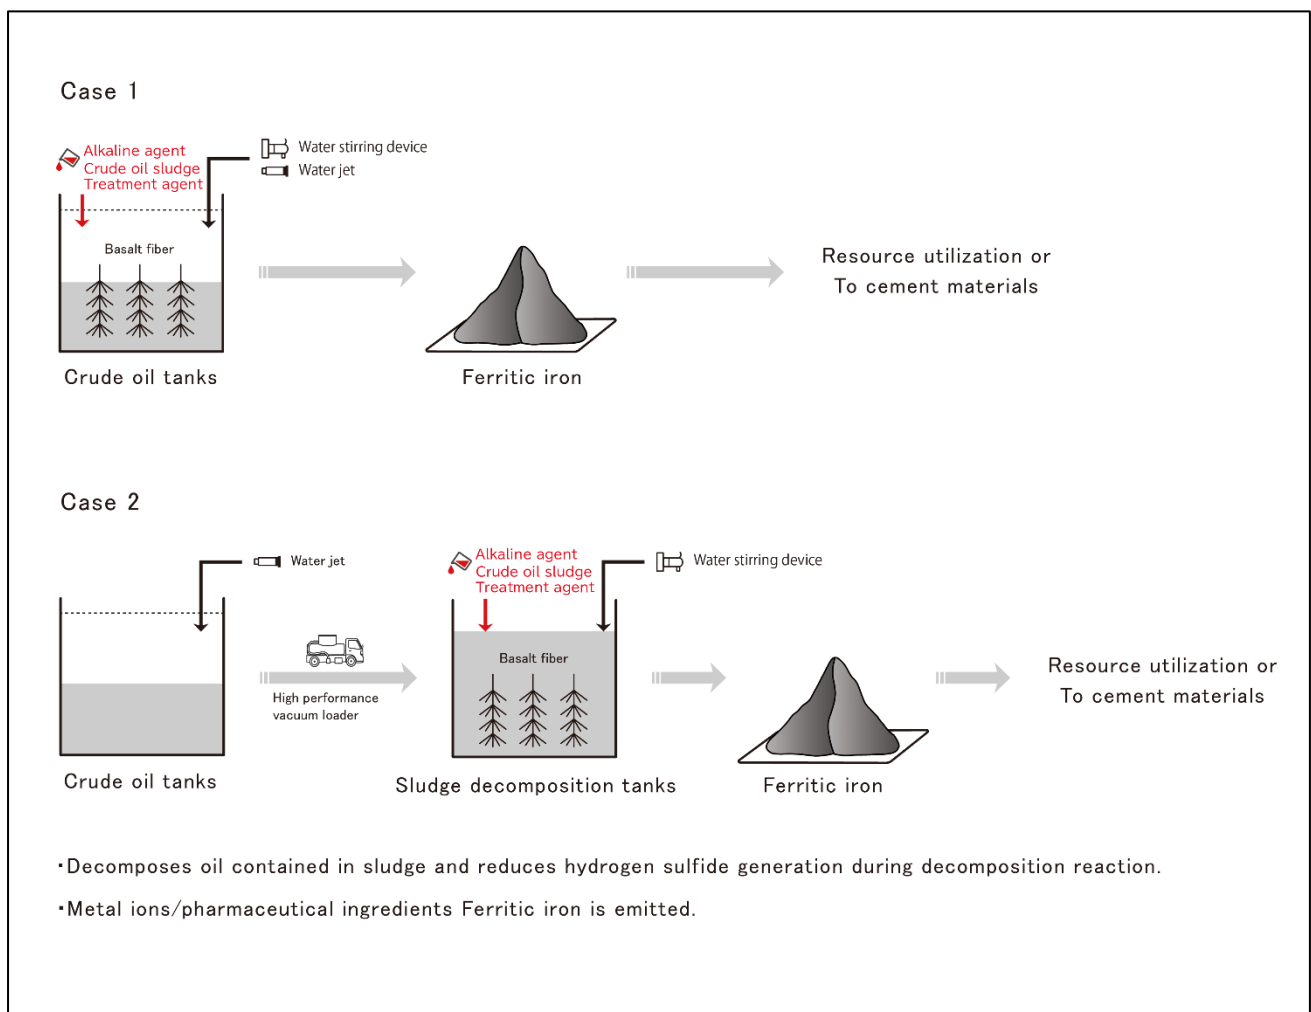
Case 1

Alkaline agent
Crude oil sludge
Treatment agent

Water stirring device
Water jet

Basalt fiber

Crude oil tanks

Ferritic iron

Resource utilization or
To cement materials

Case 2

Water jet

Crude oil tanks

High performance vacuum loader

Alkaline agent
Crude oil sludge
Treatment agent

Water stirring device

Basalt fiber

Sludge decomposition tanks

Ferritic iron

Resource utilization or
To cement materials

・Decomposes oil contained in sludge and reduces hydrogen sulfide generation during decomposition reaction.

・Metal ions/pharmaceutical ingredients Ferritic iron is emitted.